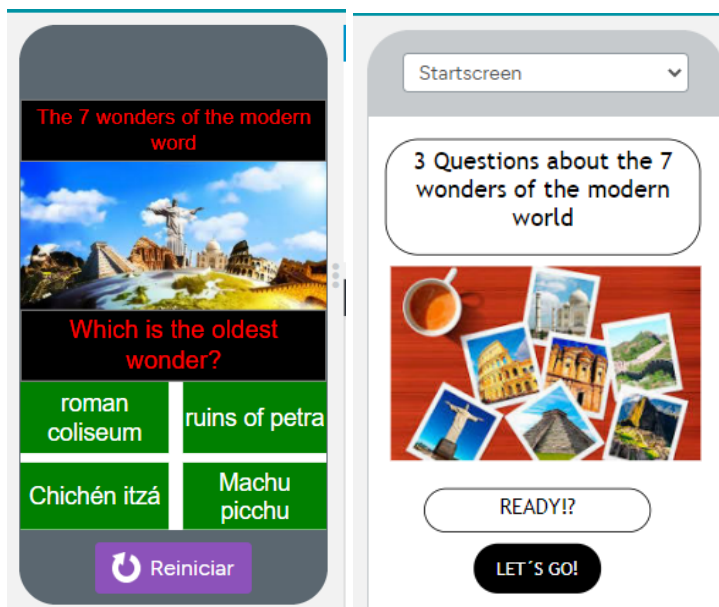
The 7 wonders of the modern word

Which is the oldest wonder?

| roman coliseum | ruins of petra |
|---|---|
| Chichén itzá | Machu picchu |

Reiniciar

Startscreen

3 Questions about the 7 wonders of the modern world

READY!?

LET´S GO!